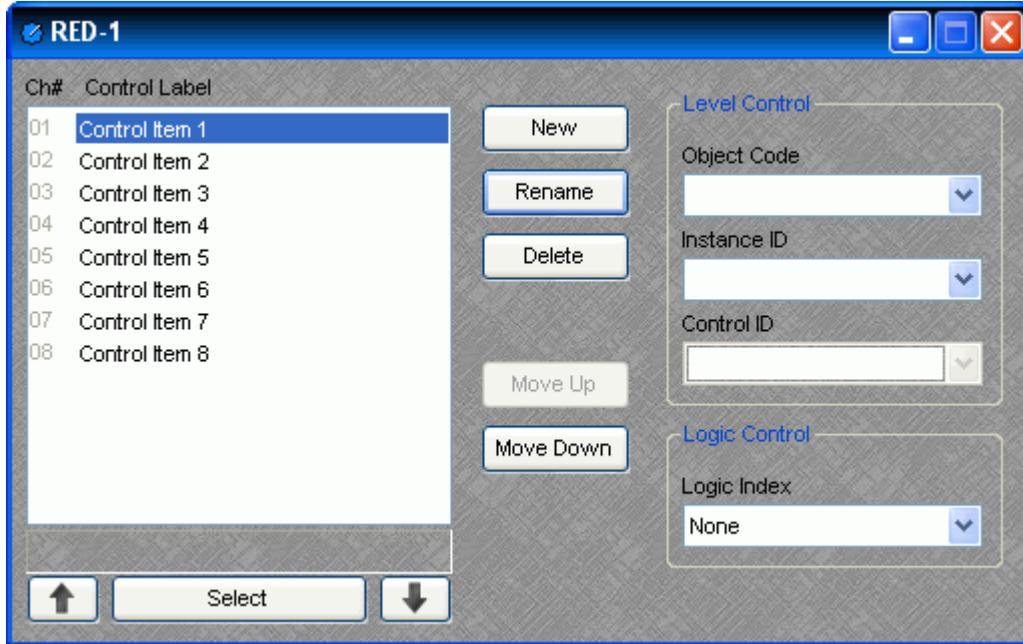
RED-1

Ch# Control Label

01 Control Item 1
02 Control Item 2
03 Control Item 3
04 Control Item 4
05 Control Item 5
06 Control Item 6
07 Control Item 7
08 Control Item 8

Select

New

Rename

Delete

Move Up

Move Down

Level Control

Object Code

Instance ID

Control ID

Logic Control

Logic Index

None